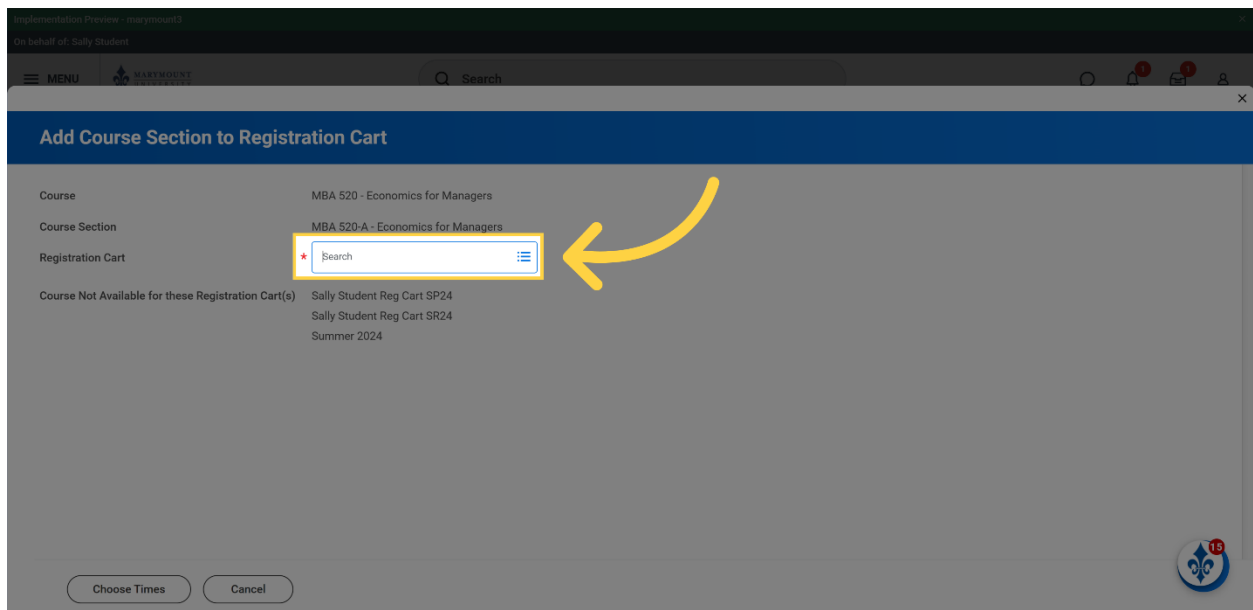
Implementation Preview - marymount3

On behalf of: Sally Student

MENU

MARYMOUNT UNIVERSITY

Search

1

1

Add Course Section to Registration Cart

Course

MBA 520 - Economics for Managers

Course Section

MBA 520-A - Economics for Managers

Registration Cart

*

Search

Course Not Available for these Registration Cart(s)

Sally Student Reg Cart SP24

Sally Student Reg Cart SR24

Summer 2024

15

Choose Times

Cancel